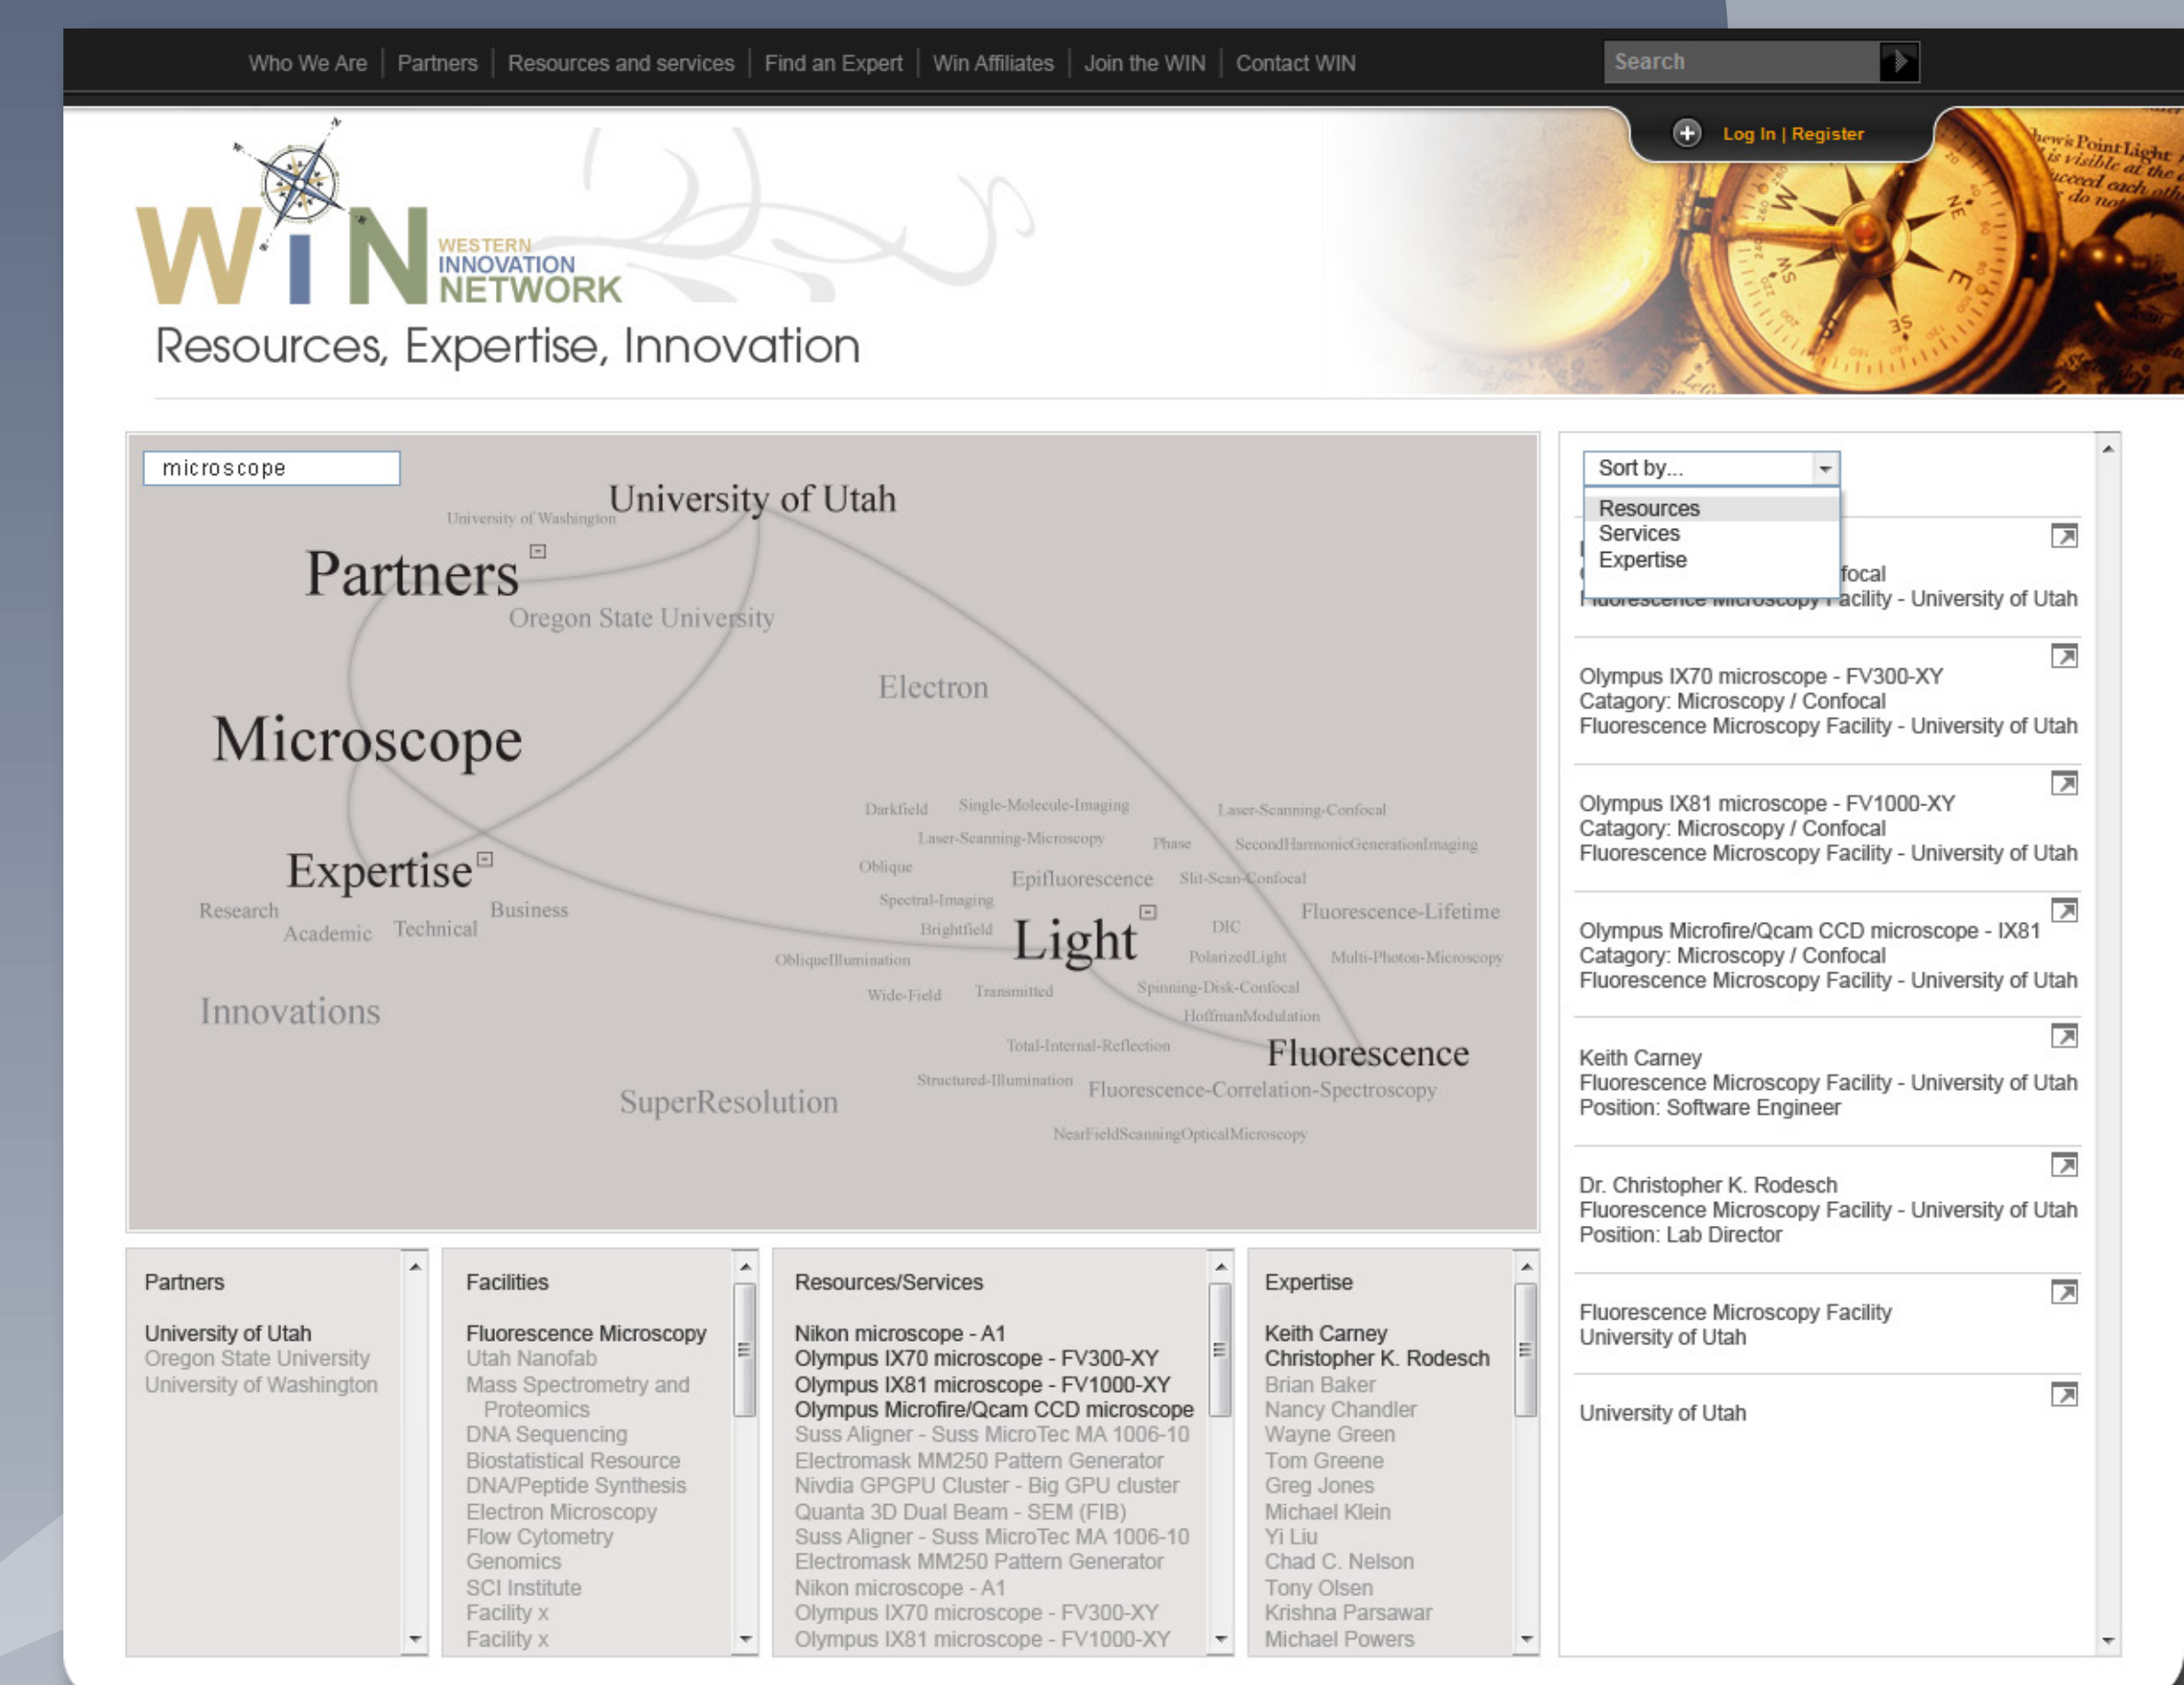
Who We Are | Partners | Resources and services | Find an Expert | Win Affiliates | Join the WIN | Contact WIN

Search

Log In | Register

WIN WESTERN INNOVATION NETWORK

Resources, Expertise, Innovation

microscope

University of Utah
University of Washington
Partners
Oregon State University
Electron
Microscope
Darkfield Single-Molecule-Imaging Laser-Scanning-Confocal
Laser-Scanning-Microscopy Phase SecondHarmonicGenerationImaging
Oblique Epifluorescence Slit-Scan-Confocal
Expertise
Spectral-Imaging Fluorescence-Lifetime
Research Business Brightfield DIC
Academic Technical Light PolarizedLight Multi-Photon-Microscopy
ObliqueIllumination
Wide-Field Transmitted Spinning-Disk-Confocal
Innovations HoffmanModulation
Total-Internal-Reflection Fluorescence
Structured-Illumination Fluorescence-Correlation-Spectroscopy
SuperResolution
NearFieldScanningOpticalMicroscopy

Sort by...
Resources
Services
Expertise

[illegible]focal
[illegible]acility - University of Utah

Olympus IX70 microscope - FV300-XY
Catagory: Microscopy / Confocal
Fluorescence Microscopy Facility - University of Utah

Olympus IX81 microscope - FV1000-XY
Catagory: Microscopy / Confocal
Fluorescence Microscopy Facility - University of Utah

Olympus Microfire/Qcam CCD microscope - IX81
Catagory: Microscopy / Confocal
Fluorescence Microscopy Facility - University of Utah

Keith Carney
Fluorescence Microscopy Facility - University of Utah
Position: Software Engineer

Dr. Christopher K. Rodesch
Fluorescence Microscopy Facility - University of Utah
Position: Lab Director

Fluorescence Microscopy Facility
University of Utah

University of Utah

Partners

University of Utah
Oregon State University
University of Washington

Facilities

Fluorescence Microscopy
Utah Nanofab
Mass Spectrometry and Proteomics
DNA Sequencing
Biostatistical Resource
DNA/Peptide Synthesis
Electron Microscopy
Flow Cytometry
Genomics
SCI Institute
Facility x
Facility x

Resources/Services

Nikon microscope - A1
Olympus IX70 microscope - FV300-XY
Olympus IX81 microscope - FV1000-XY
Olympus Microfire/Qcam CCD microscope
Suss Aligner - Suss MicroTec MA 1006-10
Electromask MM250 Pattern Generator
Nivdia GPGPU Cluster - Big GPU cluster
Quanta 3D Dual Beam - SEM (FIB)
Suss Aligner - Suss MicroTec MA 1006-10
Electromask MM250 Pattern Generator
Nikon microscope - A1
Olympus IX70 microscope - FV300-XY
Olympus IX81 microscope - FV1000-XY

Expertise

Keith Carney
Christopher K. Rodesch
Brian Baker
Nancy Chandler
Wayne Green
Tom Greene
Greg Jones
Michael Klein
Yi Liu
Chad C. Nelson
Tony Olsen
Krishna Parsawar
Michael Powers